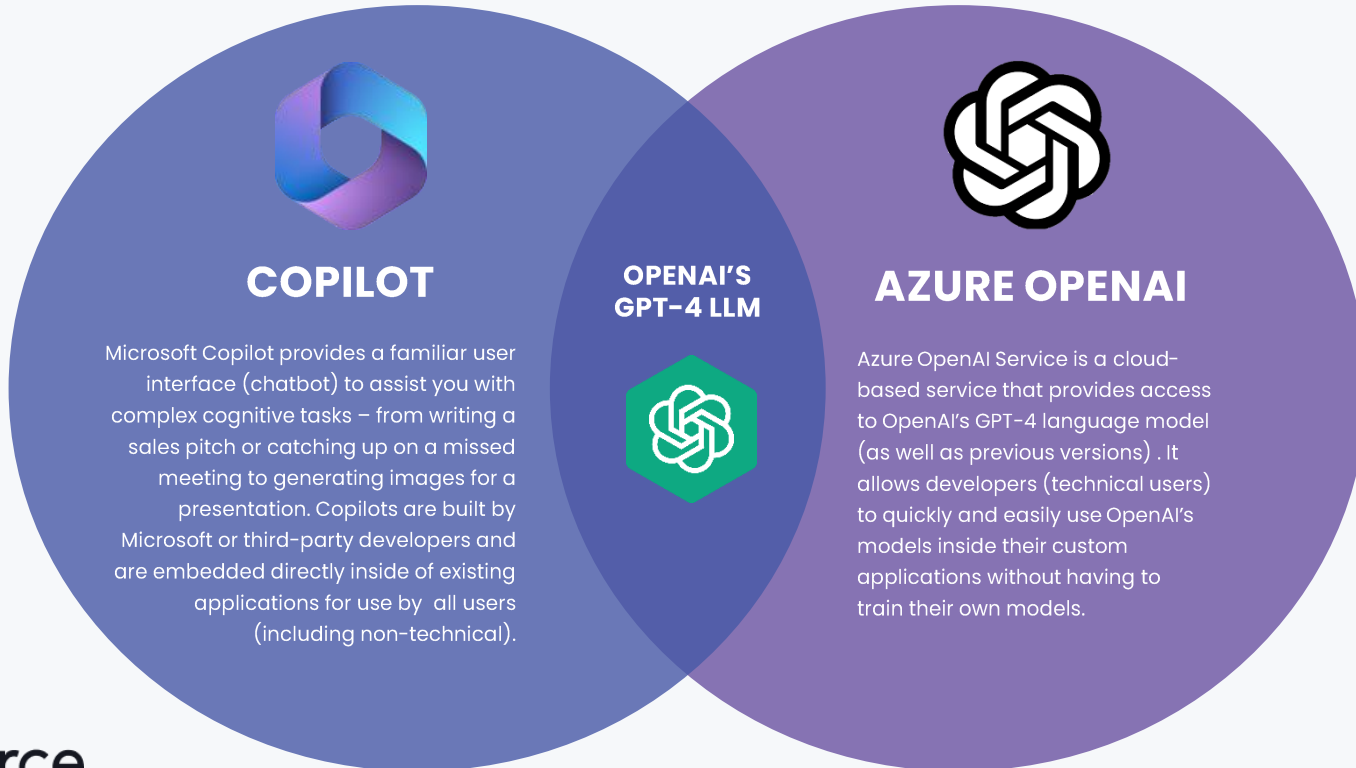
COPILOT

Microsoft Copilot provides a familiar user interface (chatbot) to assist you with complex cognitive tasks – from writing a sales pitch or catching up on a missed meeting to generating images for a presentation. Copilots are built by Microsoft or third-party developers and are embedded directly inside of existing applications for use by all users (including non-technical).

OPENAI'S GPT-4 LLM

AZURE OPENAI

Azure OpenAI Service is a cloud-based service that provides access to OpenAI's GPT-4 language model (as well as previous versions) . It allows developers (technical users) to quickly and easily use OpenAI's models inside their custom applications without having to train their own models.

rce